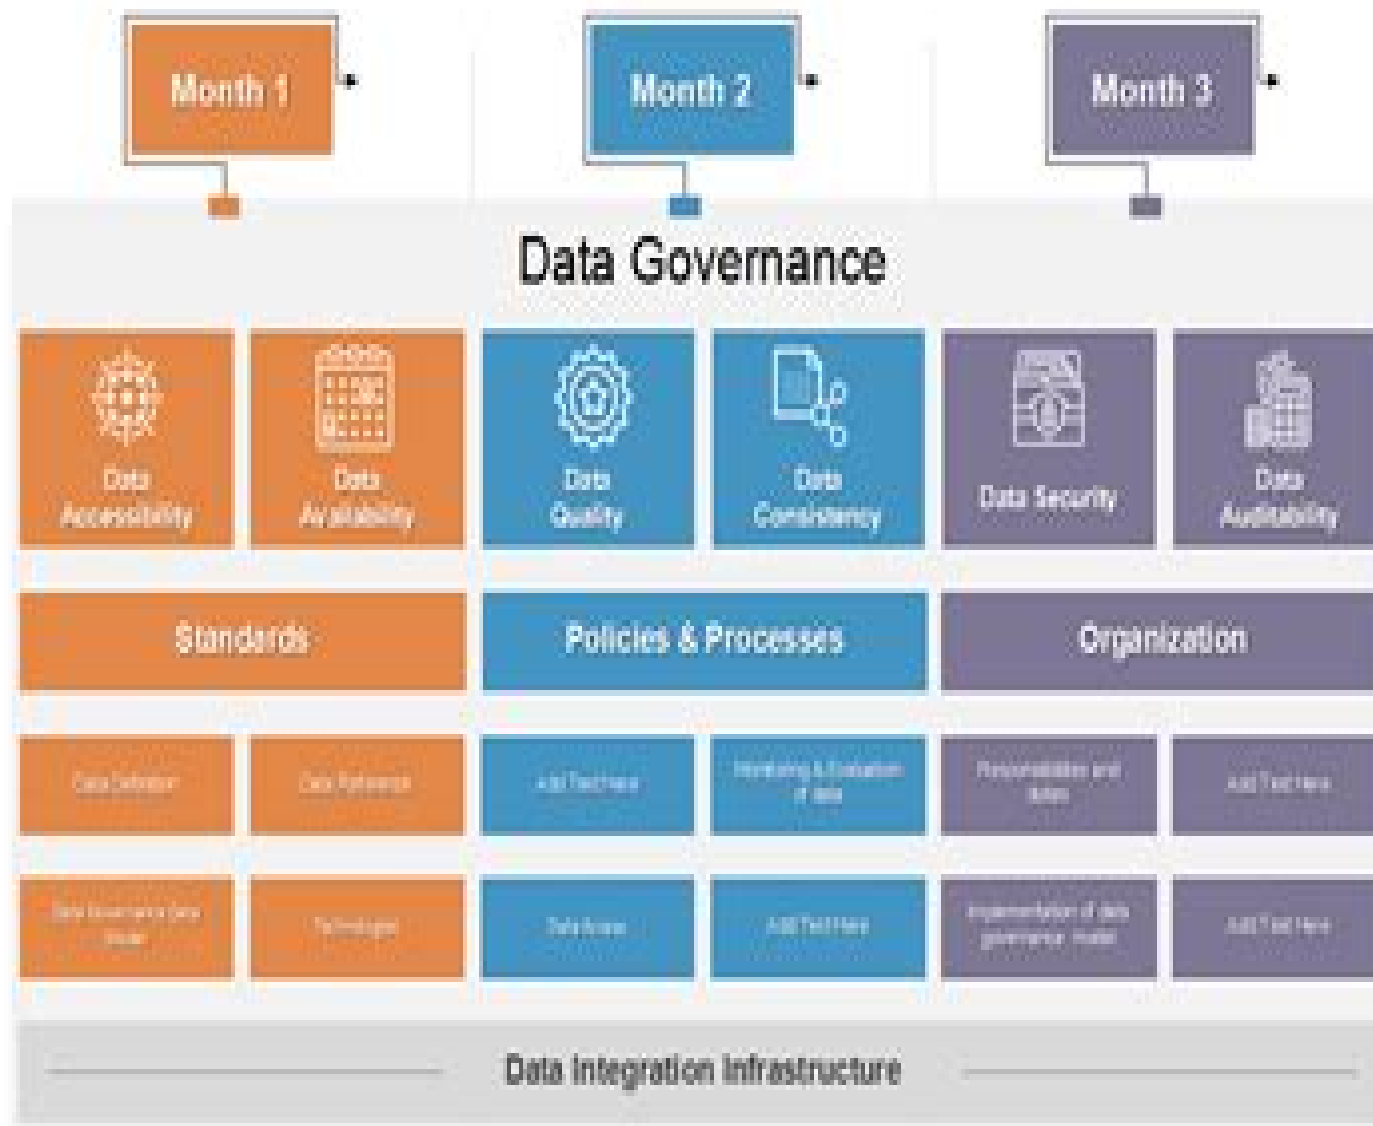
Month 1

Month 2

Month 3

Data Governance

Data Accessibility

Data Availability

Data Quality

Data Consistency

Data Security

Data Auditability

Standards

Policies & Processes

Organization

Data Definition

Data Reference

Add Text Here

Monitoring & Evaluation of data

Responsibilities and roles

Add Text Here

Data Governance Data Model

Technologies

Data Access

Add Text Here

Implementation of data governance model

Add Text Here

Data Integration Infrastructure